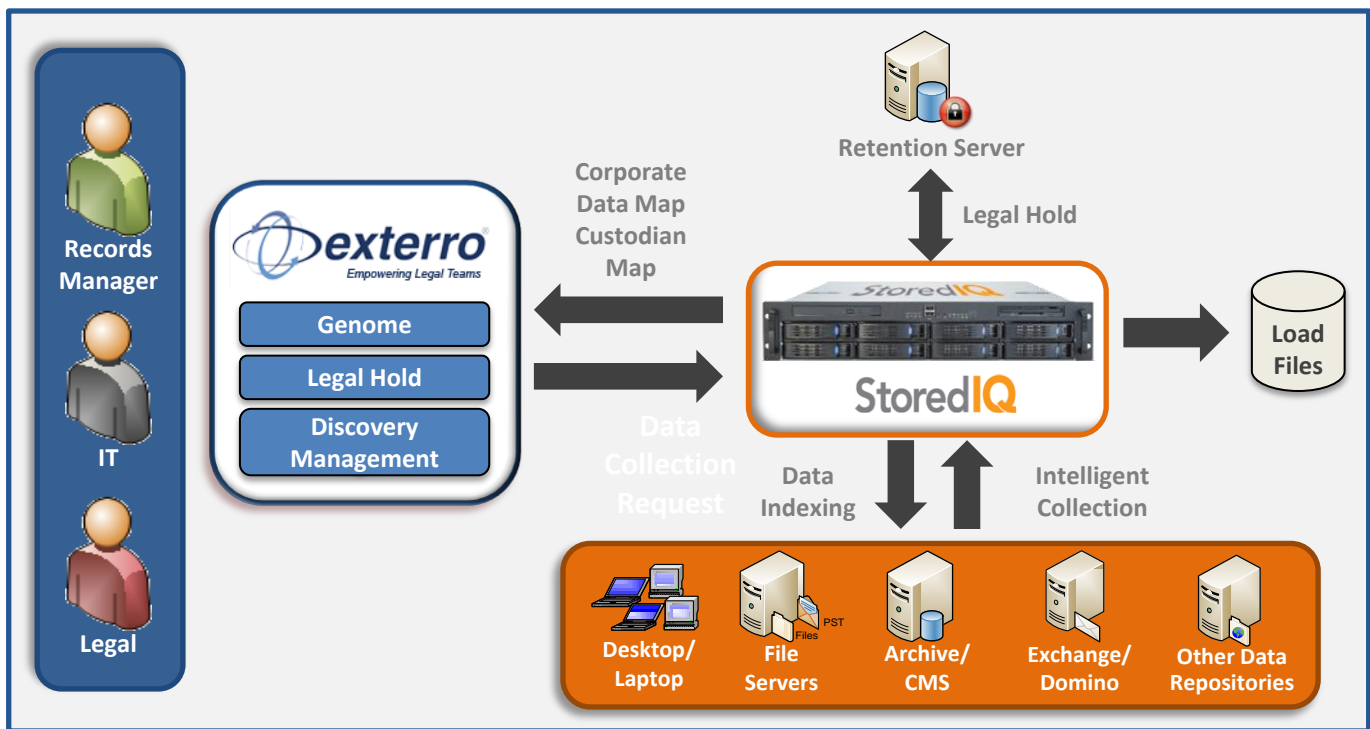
Records Manager

IT

Legal

exterro
Empowering Legal Teams

Genome

Legal Hold

Discovery Management

Corporate Data Map Custodian Map

Data Collection Request

Retention Server

Legal Hold

StoredIQ

StoredIQ

Load Files

Data Indexing

Intelligent Collection

Desktop/ Laptop

PST

Files

File Servers

Archive/ CMS

Exchange/ Domino

Other Data Repositories